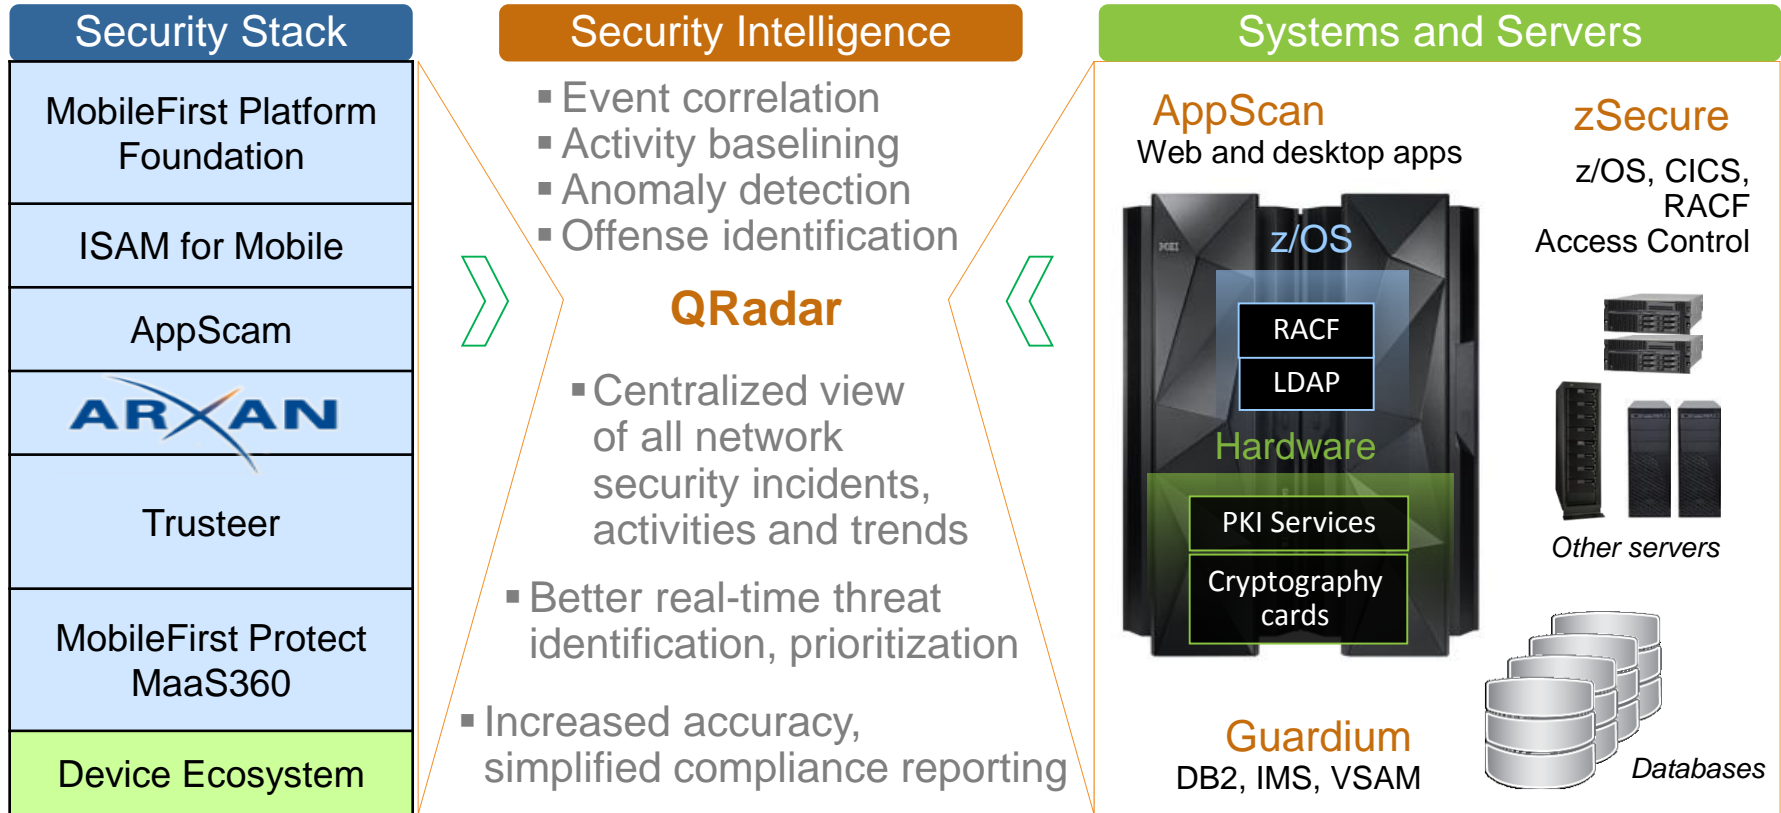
Security Stack

MobileFirst Platform Foundation

ISAM for Mobile

AppScam

ARXAN

Trusteer

MobileFirst Protect MaaS360

Device Ecosystem

Security Intelligence

▪ Event correlation
▪ Activity baselining
▪ Anomaly detection
▪ Offense identification

QRadar

▪ Centralized view of all network security incidents, activities and trends

▪ Better real-time threat identification, prioritization

▪ Increased accuracy, simplified compliance reporting

Systems and Servers

AppScan
Web and desktop apps

zSecure
z/OS, CICS, RACF
Access Control

z/OS

RACF

LDAP

Hardware

PKI Services

Cryptography cards

Other servers

Guardium
DB2, IMS, VSAM

Databases